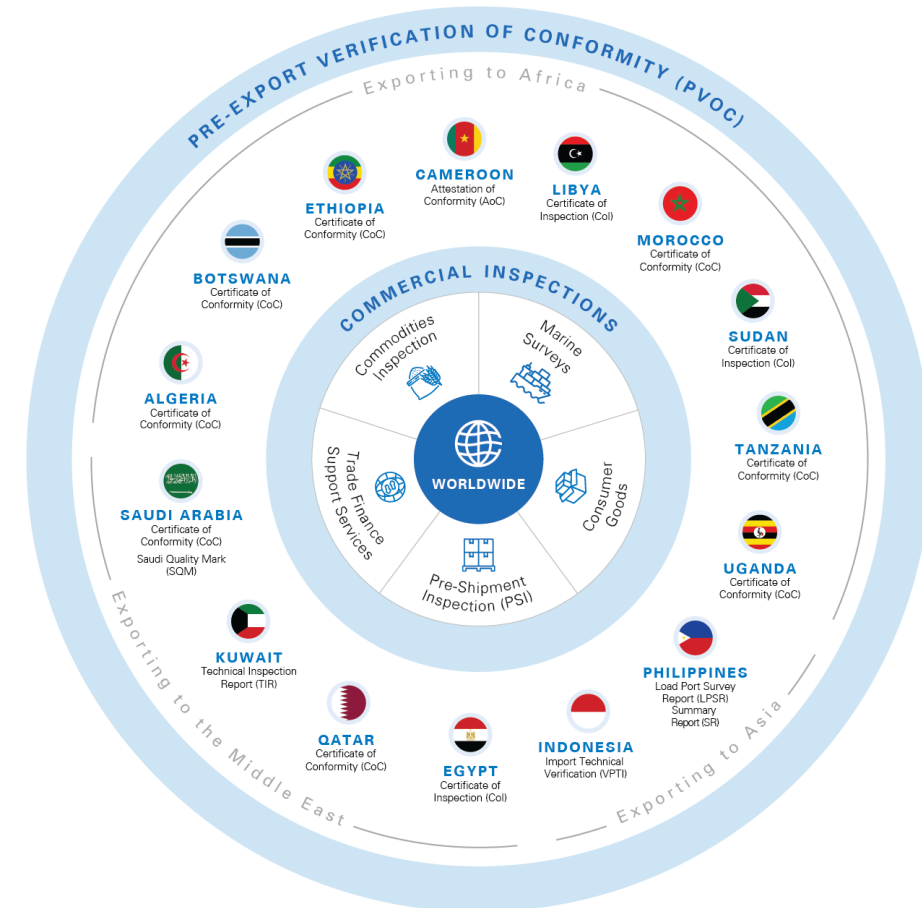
PRE-EXPORT VERIFICATION OF CONFORMITY (PVOC)

Exporting to Africa

CAMEROON
Attestation of Conformity (AoC)

LIBYA
Certificate of Inspection (CoI)

ETHIOPIA
Certificate of Conformity (CoC)

MOROCCO
Certificate of Conformity (CoC)

BOTSWANA
Certificate of Conformity (CoC)

SUDAN
Certificate of Inspection (CoI)

ALGERIA
Certificate of Conformity (CoC)

TANZANIA
Certificate of Conformity (CoC)

SAUDI ARABIA
Certificate of Conformity (CoC)
Saudi Quality Mark (SQM)

UGANDA
Certificate of Conformity (CoC)

KUWAIT
Technical Inspection Report (TIR)

PHILIPPINES
Load Port Survey Report (LPSR)
Summary Report (SR)

QATAR
Certificate of Conformity (CoC)

EGYPT
Certificate of Inspection (CoI)

INDONESIA
Import Technical Verification (VPTI)

Exporting to the Middle East

Exporting to Asia

COMMERCIAL INSPECTIONS

Commodities Inspection

Marine Surveys

Consumer Goods

Pre-Shipment Inspection (PSI)

Trade Finance Support Services

WORLDWIDE